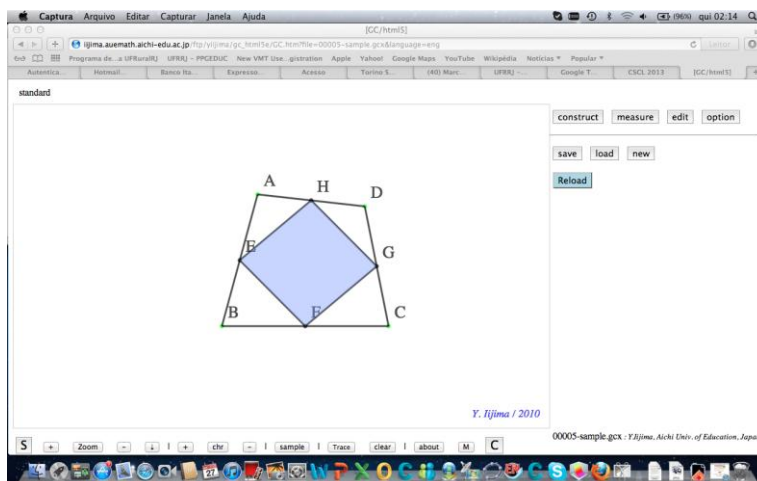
Captura Arquivo Editar Capturar Janela Ajuda

(96%) qui 02:14

[GC/html5]

iijima.auemath.aichi-edu.ac.jp/ftp/iijima/gc_html5e/GC.html?file=00005-sample.gcx&language=eng

Leitor

Programa de...a UFRuralRJ UFRRJ – PPGEDUC New VMT Use...gistration Apple Yahoo! Google Maps YouTube Wikipédia Notícias Popular

Autentica... Hotmail... Banco Ita... Expresso... Acesso Torino S... (40) Marc... UFRRJ -... Google T... CSCL 2013 [GC/html5]

standard

construct measure edit option

save load new

Reload

A H D E G B F C

Y. Iijima / 2010

S + Zoom - ↓ | + chr - | sample | Trace clear | about M C

00005-sample.gcx : Y.Iijima, Aichi Univ. of Education, Japa